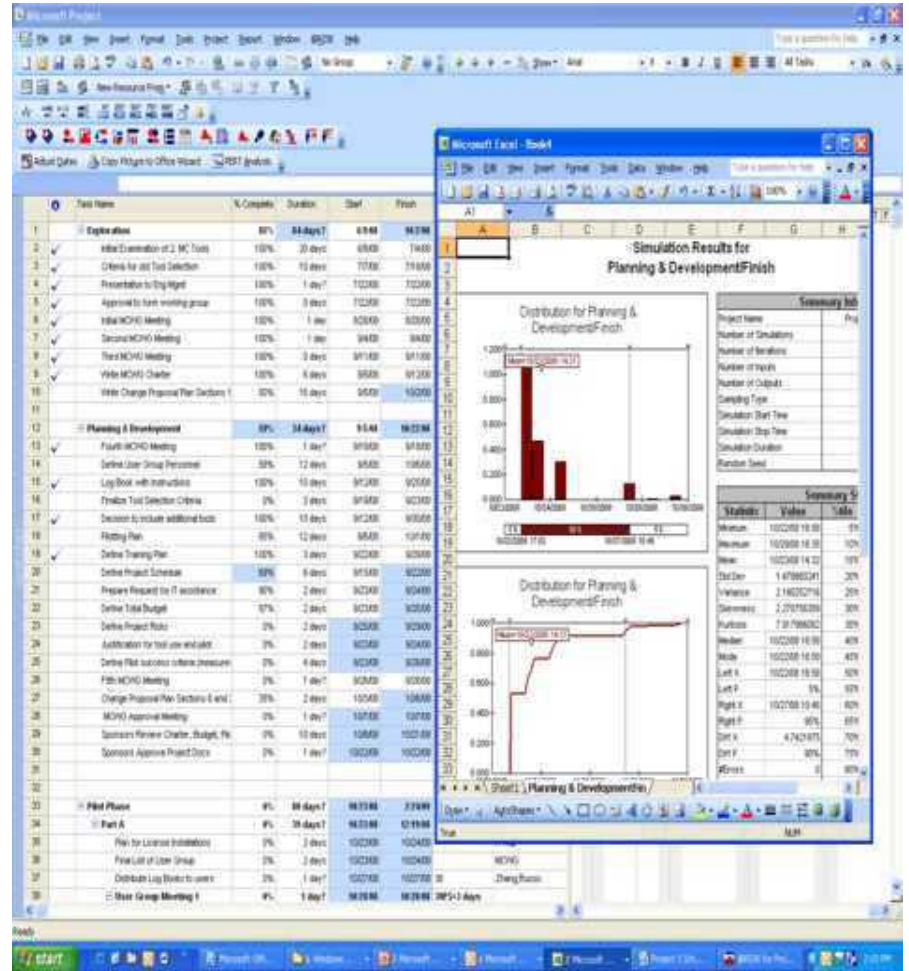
Microsoft Project

Task Name | % Complete | Duration | Start | Finish

Exploration
Initial Examination of 2. MC Tools
Criteria for old Tool Selection
Presentation to Eng Mgmt
Approval to form working group
Initial MOHO Meeting
Second MOHO Meeting
Third MOHO Meeting
Write MOHO Charter
Write Change Proposal Plan Sections 1

Planning & Development
Fourth MOHO Meeting
Define User Group Personnel
Log Book with Instructions
Finalize Tool Selection Criteria
Decision to include additional tools
Piloting Plan
Define Training Plan
Define Project Schedule
Prepare Request for IT assistance
Define Total Budget
Define Project Risks
Justification for tool use end pilot
Define Pilot success criteria (measure
Fifth MOHO Meeting
Change Proposal Plan Sections 6 and
MOHO Approval Meeting
Sponsors Review Charter, Budget, Re
Sponsors Approve Project Docs

Pilot Phase
Part A
Plan for License Installations
Final List of User Group
Distribute Log Books to users
User Group Meeting 1

MOHO
Zhang Ruoxu

Microsoft Excel - Book4

Simulation Results for
Planning & Development/Finish

Distribution for Planning & Development/Finish

Distribution for Planning & Development/Finish

Summary Inf
Project Name
Number of Simulations
Number of Iterations
Number of Inputs
Number of Outputs
Sampling Type
Simulation Start Time
Simulation Stop Time
Simulation Duration
Random Seed

Summary S
Statistic | Value
Minimum
Maximum
Mean
Std Dev
Variance
Skewness
Kurtosis
Median
Mode
Left X
Left P
Right X
Right P
Diff X
Diff P
#Errors

Sheet1 \ Planning & Development/Fin

Draw | AutoShapes

Ready
NUM

start